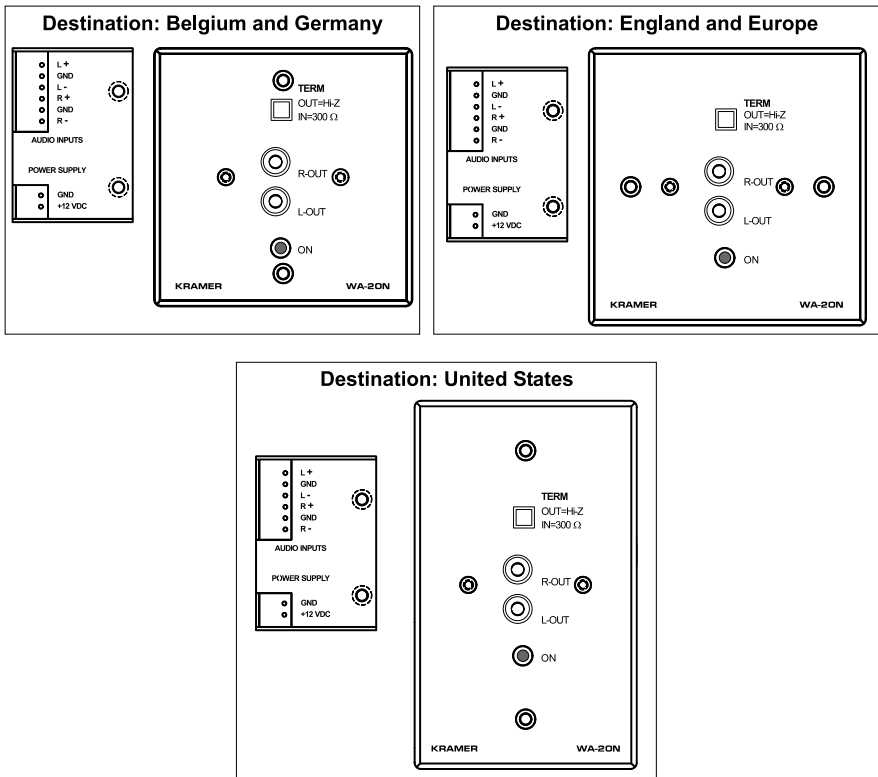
Destination: Belgium and Germany

L +
GND
L -
R +
GND
R -
AUDIO INPUTS

POWER SUPPLY
GND
+12 VDC

TERM
OUT=Hi-Z
IN=300 $\Omega$

R-OUT
L-OUT
ON

KRAMER
WA-20N

Destination: England and Europe

L +
GND
L -
R +
GND
R -
AUDIO INPUTS

POWER SUPPLY
GND
+12 VDC

TERM
OUT=Hi-Z
IN=300 $\Omega$

R-OUT
L-OUT
ON

KRAMER
WA-20N

Destination: United States

L +
GND
L -
R +
GND
R -
AUDIO INPUTS

POWER SUPPLY
GND
+12 VDC

TERM
OUT=Hi-Z
IN=300 $\Omega$

R-OUT
L-OUT
ON

KRAMER
WA-20N